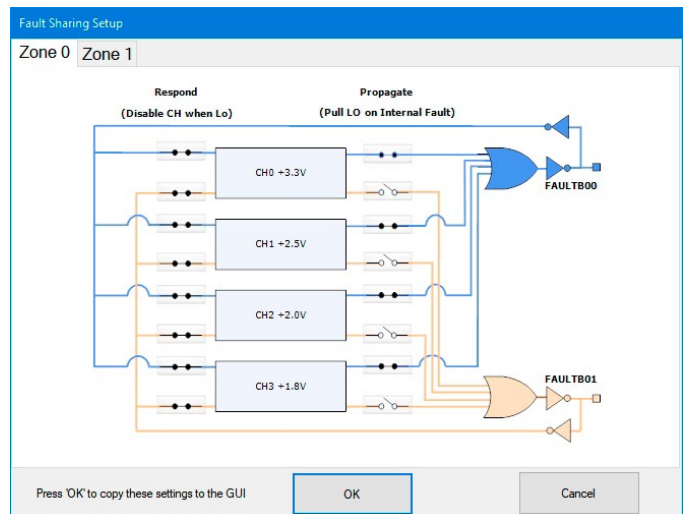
Fault Sharing Setup

Zone 0 Zone 1

Respond
(Disable CH when Lo)

Propagate
(Pull LO on Internal Fault)

CH0 +3.3V

FAULTB00

CH1 +2.5V

CH2 +2.0V

CH3 +1.8V

FAULTB01

Press 'OK' to copy these settings to the GUI

OK

Cancel